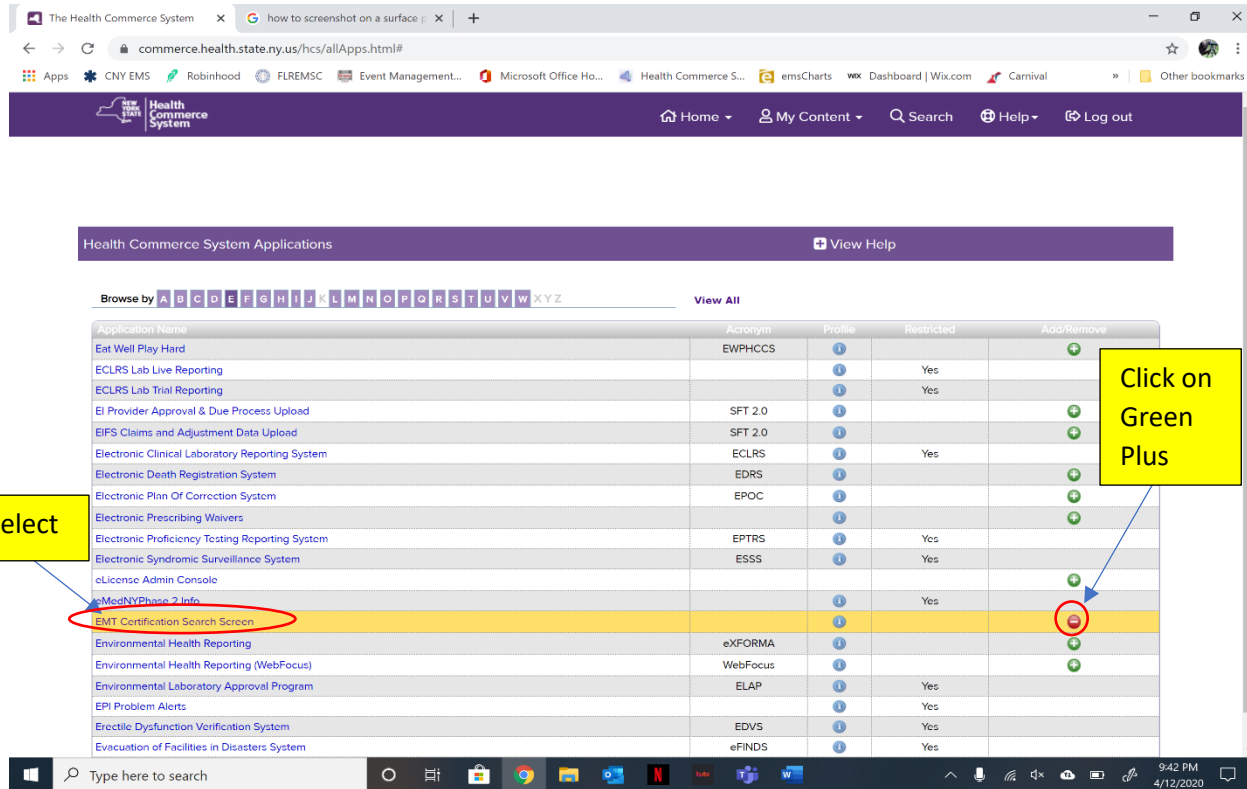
The Health Commerce System ×
how to screenshot on a surface p ×
+

commerce.health.state.ny.us/hcs/allApps.html#

Apps CNY EMS Robinhood FLREMSC Event Management... Microsoft Office Ho... Health Commerce S... emsCharts Dashboard | Wix.com Carnival » Other bookmarks

NEW YORK STATE Health Commerce System

Home My Content Search Help Log out

Health Commerce System Applications

View Help

Browse by A B C D E F G H I J K L M N O P Q R S T U V W X Y Z

View All

| Application Name | Acronym | Profile | Restricted | Add/Remove |
|---|---|---|---|---|
| Eat Well Play Hard | EWPHCCS | | | |
| ECLRS Lab Live Reporting | | | Yes | |
| ECLRS Lab Trial Reporting | | | Yes | |
| EI Provider Approval & Due Process Upload | SFT 2.0 | | | |
| EIFS Claims and Adjustment Data Upload | SFT 2.0 | | | |
| Electronic Clinical Laboratory Reporting System | ECLRS | | Yes | |
| Electronic Death Registration System | EDRS | | | |
| Electronic Plan Of Correction System | EPOC | | | |
| Electronic Prescribing Waivers | | | | |
| Electronic Proficiency Testing Reporting System | EPTRS | | Yes | |
| Electronic Syndromic Surveillance System | ESSS | | Yes | |
| eLicense Admin Console | | | | |
| eMedNYPhase 2 Info | | | Yes | |
| EMT Certification Search Screen | | | | |
| Environmental Health Reporting | eXFORMA | | | |
| Environmental Health Reporting (WebFocus) | WebFocus | | | |
| Environmental Laboratory Approval Program | ELAP | | Yes | |
| EPI Problem Alerts | | | Yes | |
| Erectile Dysfunction Verification System | EDVS | | Yes | |
| Evacuation of Facilities in Disasters System | eFINDS | | Yes | |

Click on Green Plus

elect

Type here to search

9:42 PM
4/12/2020